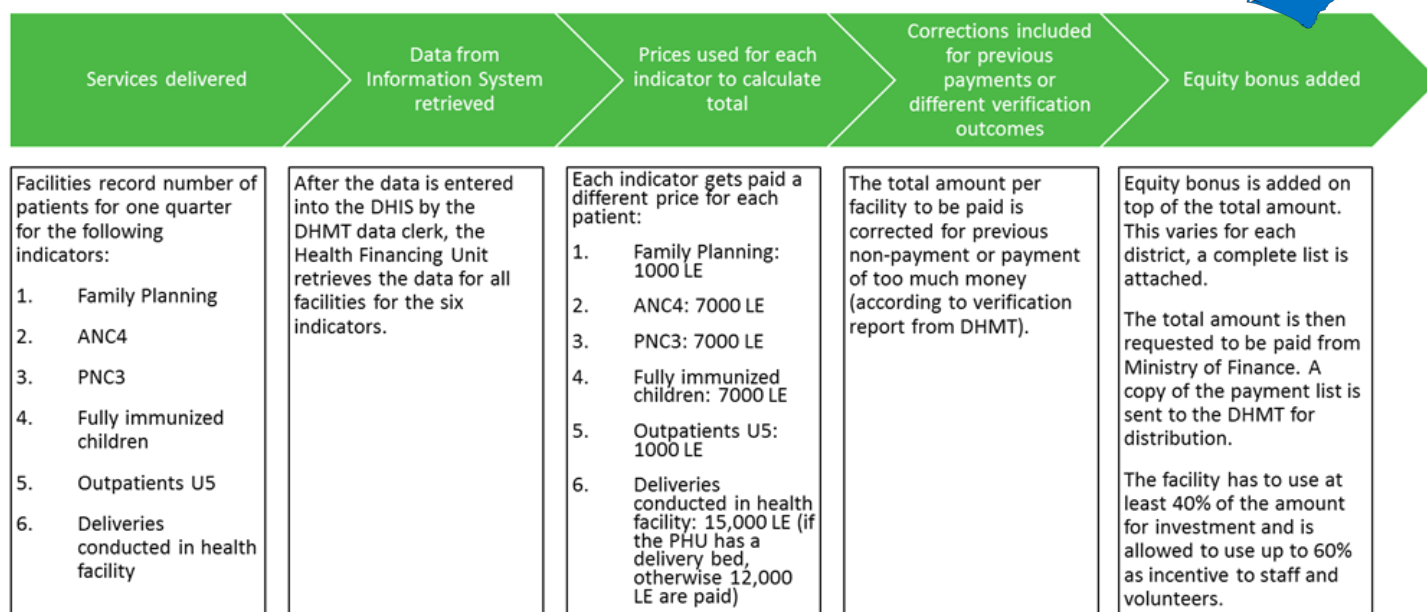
Services delivered

Data from Information System retrieved

Prices used for each indicator to calculate total

Corrections included for previous payments or different verification outcomes

Equity bonus added

Facilities record number of patients for one quarter for the following indicators:

1. Family Planning
2. ANC4
3. PNC3
4. Fully immunized children
5. Outpatients U5
6. Deliveries conducted in health facility

After the data is entered into the DHIS by the DHMT data clerk, the Health Financing Unit retrieves the data for all facilities for the six indicators.

Each indicator gets paid a different price for each patient:

1. Family Planning: 1000 LE
2. ANC4: 7000 LE
3. PNC3: 7000 LE
4. Fully immunized children: 7000 LE
5. Outpatients U5: 1000 LE
6. Deliveries conducted in health facility: 15,000 LE (if the PHU has a delivery bed, otherwise 12,000 LE are paid)

The total amount per facility to be paid is corrected for previous non-payment or payment of too much money (according to verification report from DHMT).

Equity bonus is added on top of the total amount. This varies for each district, a complete list is attached.

The total amount is then requested to be paid from Ministry of Finance. A copy of the payment list is sent to the DHMT for distribution.

The facility has to use at least 40% of the amount for investment and is allowed to use up to 60% as incentive to staff and volunteers.